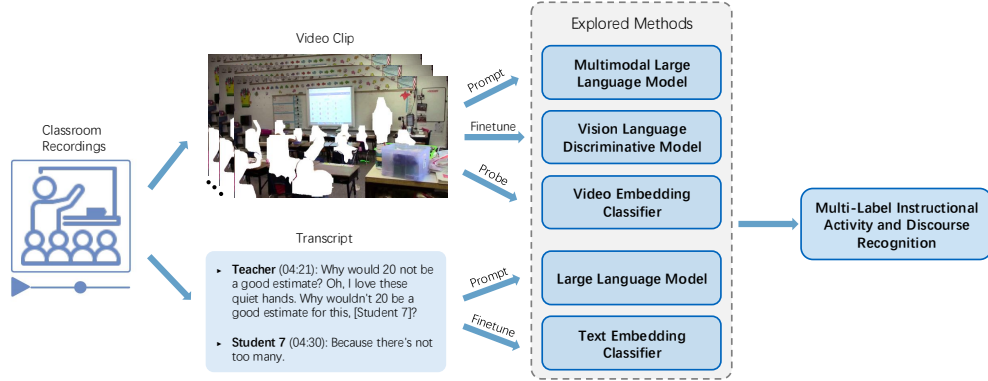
Classroom Recordings

Video Clip

Transcript

Teacher (04:21): Why would 20 not be a good estimate? Oh, I love these quiet hands. Why wouldn't 20 be a good estimate for this, [Student 7]?

Student 7 (04:30): Because there's not too many.

Prompt

Finetune

Probe

Prompt

Finetune

Explored Methods

Multimodal Large Language Model

Vision Language Discriminative Model

Video Embedding Classifier

Large Language Model

Text Embedding Classifier

Multi-Label Instructional Activity and Discourse Recognition